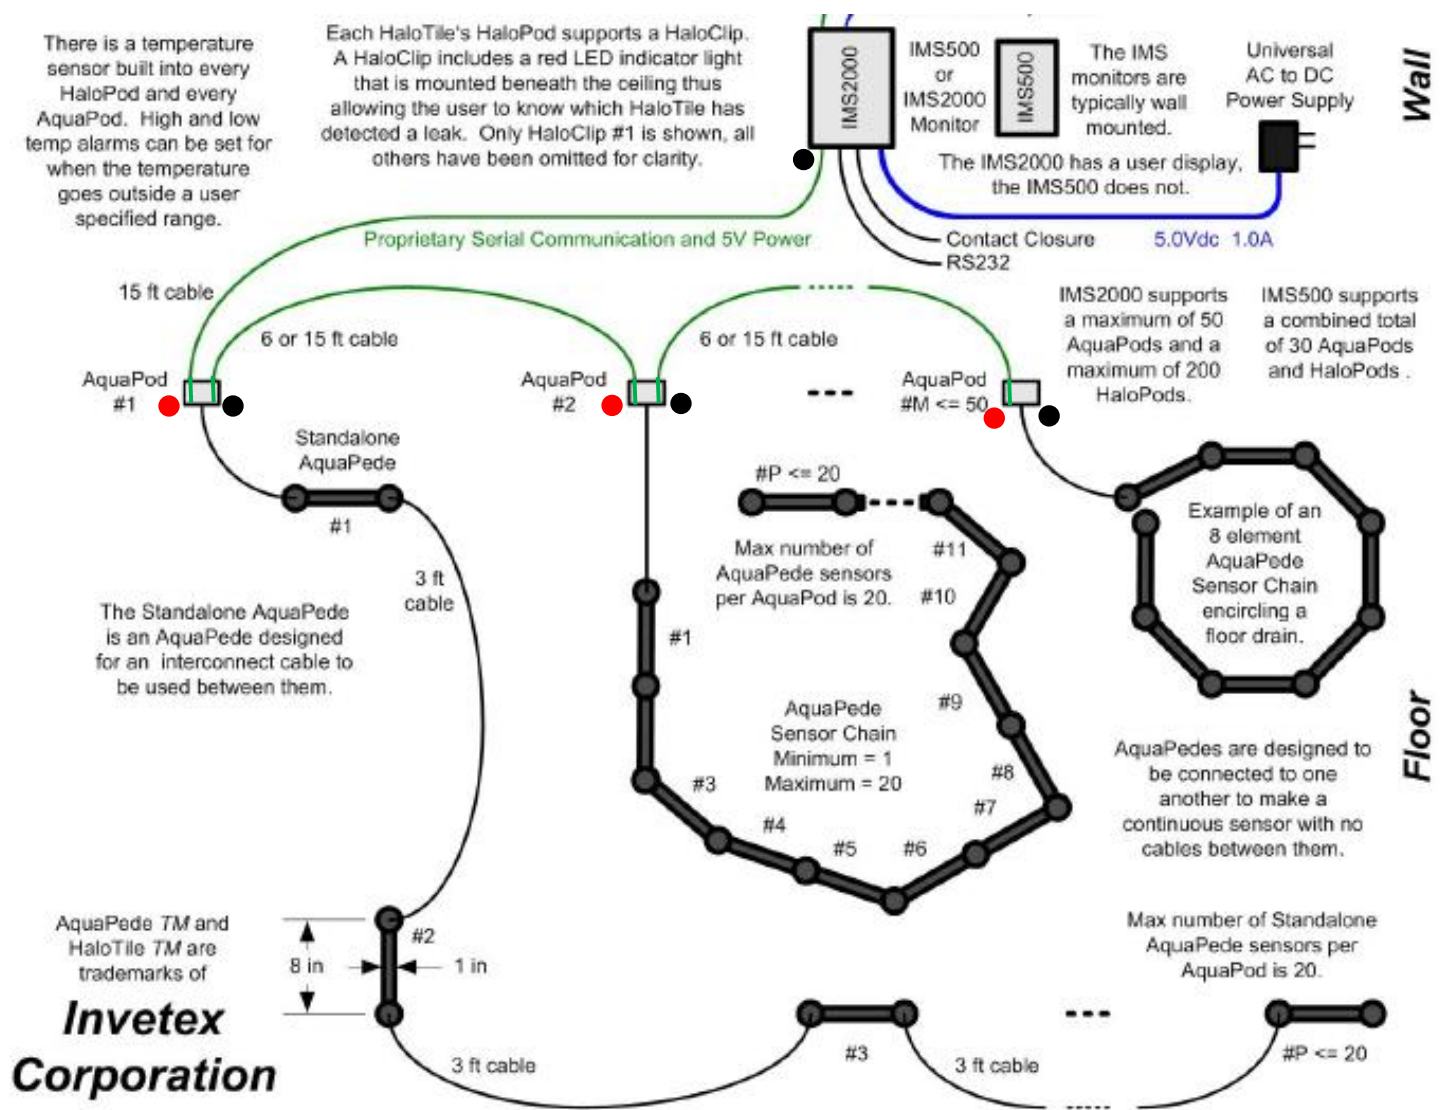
There is a temperature sensor built into every HaloPod and every AquaPod. High and low temp alarms can be set for when the temperature goes outside a user specified range.

Each HaloTile's HaloPod supports a HaloClip. A HaloClip includes a red LED indicator light that is mounted beneath the ceiling thus allowing the user to know which HaloTile has detected a leak. Only HaloClip #1 is shown, all others have been omitted for clarity.

IMS2000

IMS500 or IMS2000 Monitor

IMS500

The IMS monitors are typically wall mounted.

Universal AC to DC Power Supply

Wall

The IMS2000 has a user display, the IMS500 does not.

Proprietary Serial Communication and 5V Power

Contact Closure

RS232

5.0Vdc 1.0A

15 ft cable

6 or 15 ft cable

6 or 15 ft cable

IMS2000 supports a maximum of 50 AquaPods and a maximum of 200 HaloPods.

IMS500 supports a combined total of 30 AquaPods and HaloPods .

AquaPod #1

AquaPod #2

AquaPod #M <= 50

Standalone AquaPede

#1

#P <= 20

Example of an 8 element AquaPede Sensor Chain encircling a floor drain.

3 ft cable

Max number of AquaPede sensors per AquaPod is 20.

#11

#10

#1

The Standalone AquaPede is an AquaPede designed for an interconnect cable to be used between them.

AquaPede Sensor Chain Minimum = 1 Maximum = 20

#9

Floor

AquaPedes are designed to be connected to one another to make a continuous sensor with no cables between them.

#8

#3

#7

#4

#5

#6

Max number of Standalone AquaPede sensors per AquaPod is 20.

AquaPede TM and HaloTile TM are trademarks of

#2

8 in

1 in

Invetex Corporation

3 ft cable

#3

3 ft cable

#P <= 20